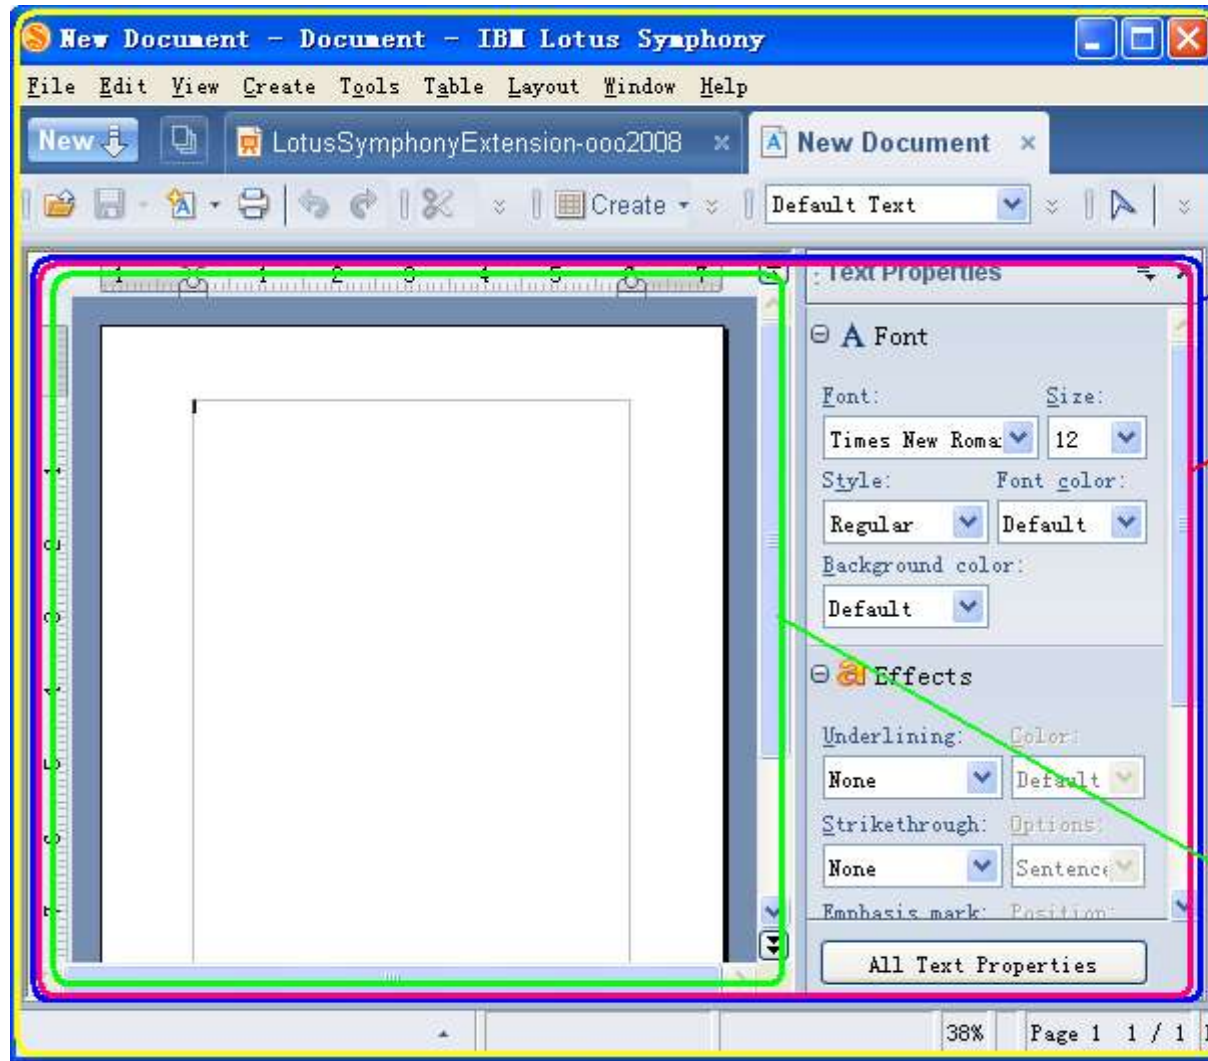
New Document - Document - IBM Lotus Symphony

File Edit View Create Tools Table Layout Window Help

New

LotusSymphonyExtension-ooo2008

New Document

Create

Default Text

1 1 2 3 4 5 6 7

Text Properties

Font

Font: Size:

Times New Roma 12

Style: Font color:

Regular Default

Background color:

Default

Effects

Underlining: Color:

None Default

Strikethrough: Options:

None Sentence

Emphasis mark: Position:

All Text Properties

38% Page 1 1 / 1